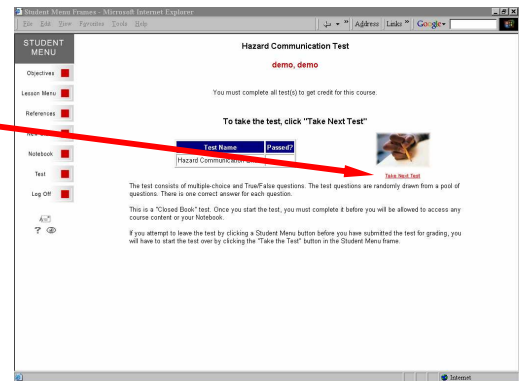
Student Menu Frames - Microsoft Internet Explorer

File Edit View Favorites Tools Help

Address Links » Google

STUDENT MENU

Objectives

Lesson Menu

References

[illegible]

Notebook

Test

Log Off

Hazard Communication Test

demo, demo

You must complete all test(s) to get credit for this course.

To take the test, click "Take Next Test"

| Test Name | Passed? |
|---|---|
| Hazard Communication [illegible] | |

Take Next Test

The test consists of multiple-choice and True/False questions. The test questions are randomly drawn from a pool of questions. There is one correct answer for each question.

This is a "Closed Book" test. Once you start the test, you must complete it before you will be allowed to access any course content or your Notebook.

If you attempt to leave the test by clicking a Student Menu button before you have submitted the test for grading, you will have to start the test over by clicking the "Take the Test" button in the Student Menu frame.

Internet